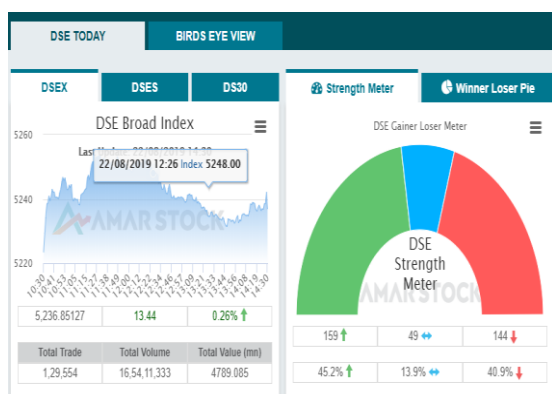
DSE TODAY
BIRDS EYE VIEW

DSEX
DSES
DS30

DSE Broad Index

Last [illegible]

22/08/2019 12:26 Index 5248.00

5260
5240
5220

AMAR STOCK

10:30 10:41 10:53 11:05 11:16 11:27 11:38 11:49 12:00 12:11 12:23 12:34 12:46 12:57 13:09 13:20 13:34 13:45 13:56 14:08 14:19 14:30

| 5,236.85127 | 13.44 | 0.26% ↑ |
|---|---|---|

| Total Trade | Total Volume | Total Value (mn) |
|---|---|---|
| 1,29,554 | 16,54,11,333 | 4789.085 |

Strength Meter
Winner Loser Pie

DSE Gainer Loser Meter

DSE Strength Meter

AMAR STOCK

| 159 ↑ | 49 ↔ | 144 ↓ |
|---|---|---|
| 45.2% ↑ | 13.9% ↔ | 40.9% ↓ |